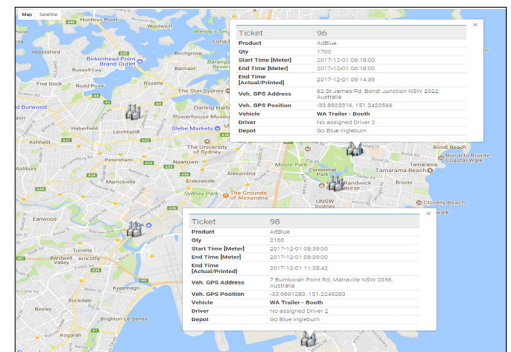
Map Satellite

Birchgrove
Birkenhead Point Shopping Centre
Five Dock
Russell Lea
Burwood
Ashfield
Marrickville
Earlwood
Dulwich Hill
Glebe Markets
Darling Harbour
The University of Sydney
Newtown
Alexandria
The Grounds of Alexandria
Sydney Park
Mascot
Rosebery
Kingsford
Randwick
Centennial Park
UNSW Sydney
Moore Park
Bondi Beach
Bondi to Bronte Coastal Walk
Tamarama Beach
Clovelly Beach
Coogee
Kyeemagh
Bardwell Valley

| Ticket | 96 |
|---|---|
| Product | AdBlue |
| Qty | 1700 |
| Start Time [Meter] | 2017-12-01 06:18:00 |
| End Time [Meter] | 2017-12-01 06:18:00 |
| End Time [Actual/Printed] | 2017-12-01 09:14:39 |
| Veh. GPS Address | 62 St James Rd, Bondi Junction NSW 2022, Australia |
| Veh. GPS Position | -33.8923316, 151.2423566 |
| Vehicle | WA Trailer - Booth |
| Driver | No assigned Driver 2 |
| Depot | Go Blue Ingleburn |

| Ticket | 98 |
|---|---|
| Product | AdBlue |
| Qty | 2100 |
| Start Time [Meter] | 2017-12-01 09:39:00 |
| End Time [Meter] | 2017-12-01 09:39:00 |
| End Time [Actual/Printed] | 2017-12-01 11:35:42 |
| Veh. GPS Address | 7 Bumborah Point Rd, Matraville NSW 2036, Australia |
| Veh. GPS Position | -33.9651283, 151.2249283 |
| Vehicle | WA Trailer - Booth |
| Driver | No assigned Driver 2 |
| Depot | Go Blue Ingleburn |